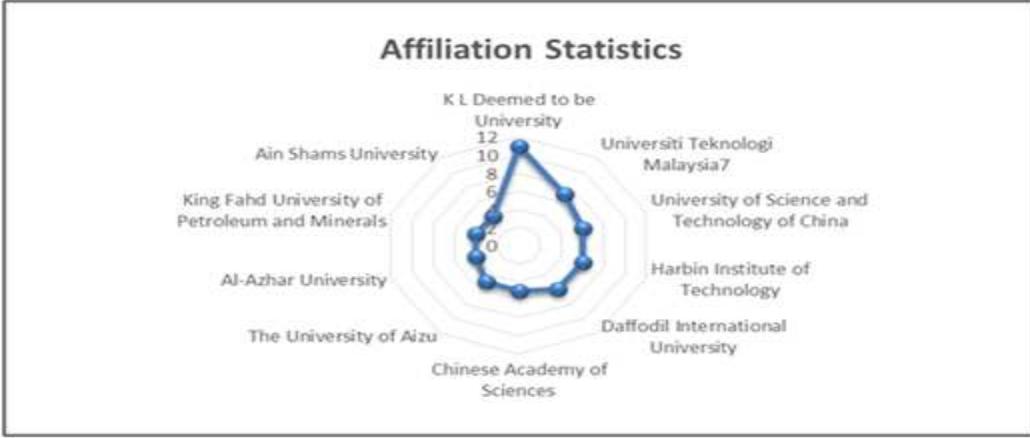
Affiliation Statistics

K L Deemed to be University

Universiti Teknologi Malaysia7

University of Science and Technology of China

Harbin Institute of Technology

Daffodil International University

Chinese Academy of Sciences

The University of Aizu

Al-Azhar University

King Fahd University of Petroleum and Minerals

Ain Shams University

12
10
8
6
2
0